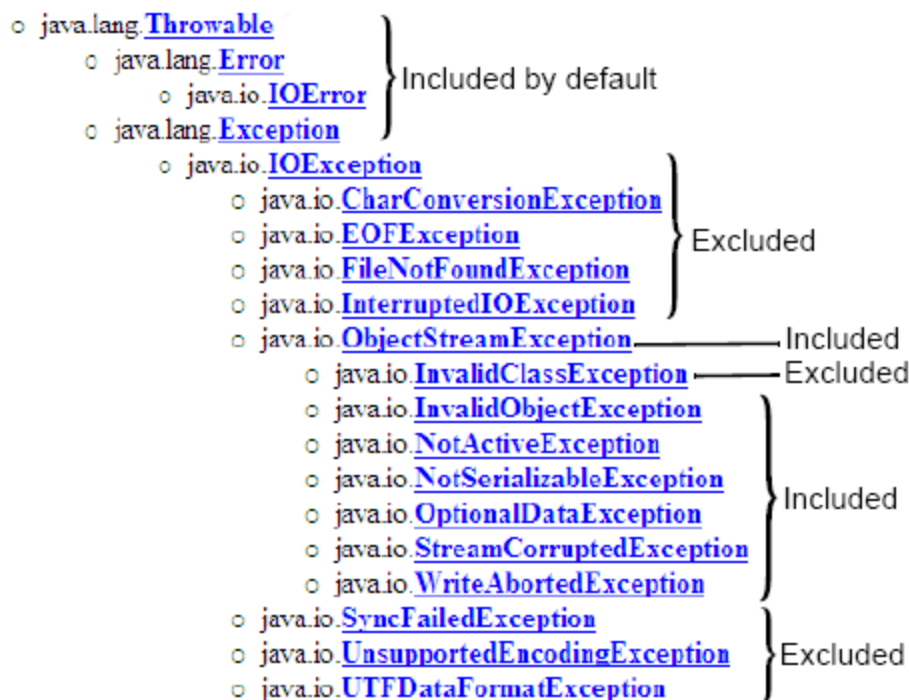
- java.lang.Throwable
  - java.lang.Error
    - java.io.IOError
  - java.lang.Exception
    - java.io.IOException
      - java.io.CharConversionException
      - java.io.EOFException
      - java.io.FileNotFoundException
      - java.io.InterruptedIOException
      - java.io.ObjectStreamException
        - java.io.InvalidClassException
        - java.io.InvalidObjectException
        - java.io.NotActiveException
        - java.io.NotSerializableException
        - java.io.OptionalDataException
        - java.io.StreamCorruptedException
        - java.io.WriteAbortedException
      - java.io.SyncFailedException
      - java.io.UnsupportedEncodingException
      - java.io.UTFDataFormatException

Included by default

Excluded

Included

Excluded

Included

Excluded